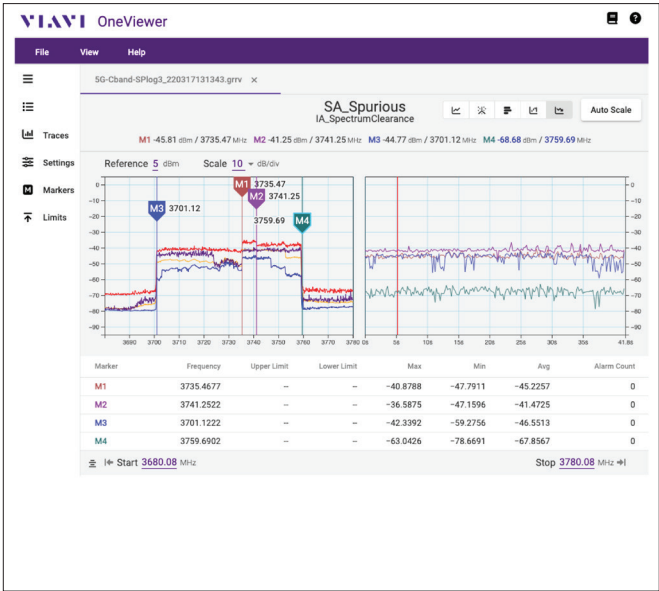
VIAVI OneViewer

File View Help

Traces
Settings
Markers
Limits

5G-Cband-SPlog3_220317131343.grrv ×

SA_Spurious
IA_SpectrumClearance

Auto Scale

M1 -45.81 dBm / 3735.47 MHz M2 -41.25 dBm / 3741.25 MHz M3 -44.77 dBm / 3701.12 MHz M4 -68.68 dBm / 3759.69 MHz

Reference 5 dBm Scale 10 dB/div

M1 3735.47
M2 3741.25
M3 3701.12
3759.69 M4

0
-10
-20
-30
-40
-50
-60
-70
-80
-90

3680 3690 3700 3710 3720 3730 3740 3750 3760 3770 3780

0s 5s 10s 15s 20s 25s 30s 35s 41.8s

0
-10
-20
-30
-40
-50
-60
-70
-80
-90

| Marker | Frequency | Upper Limit | Lower Limit | Max | Min | Avg | Alarm Count |
|---|---|---|---|---|---|---|---|
| M1 | 3735.4677 | -- | -- | -40.8788 | -47.7911 | -45.2257 | 0 |
| M2 | 3741.2522 | -- | -- | -36.5875 | -47.1596 | -41.4725 | 0 |
| M3 | 3701.1222 | -- | -- | -42.3392 | -59.2756 | -46.5513 | 0 |
| M4 | 3759.6902 | -- | -- | -63.0426 | -78.6691 | -67.8567 | 0 |

Start 3680.08 MHz

Stop 3780.08 MHz